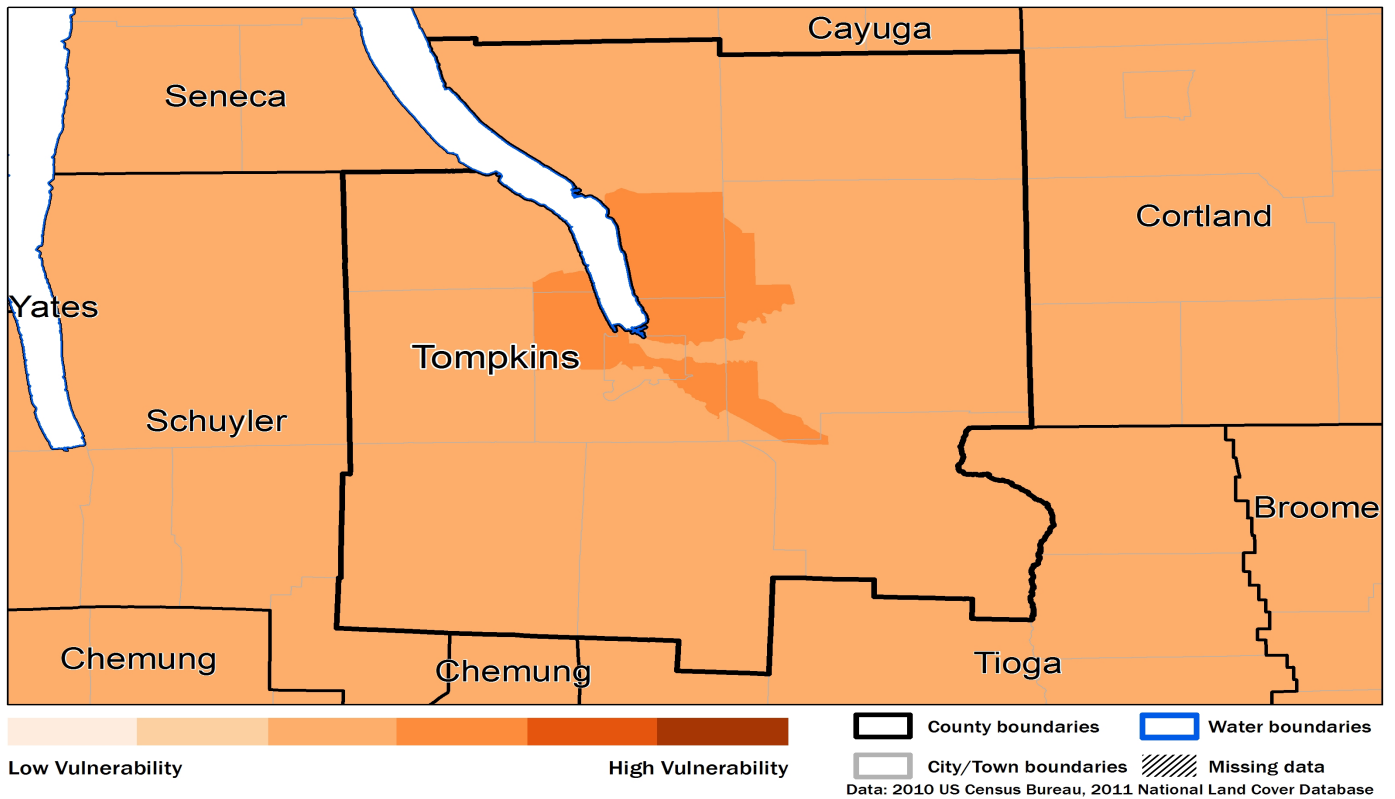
Cayuga
Seneca
Cortland
Yates
Tompkins
Schuyler
Broome
Chemung
Chemung
Tioga

Low Vulnerability
High Vulnerability

County boundaries
Water boundaries
City/Town boundaries
Missing data
Data: 2010 US Census Bureau, 2011 National Land Cover Database